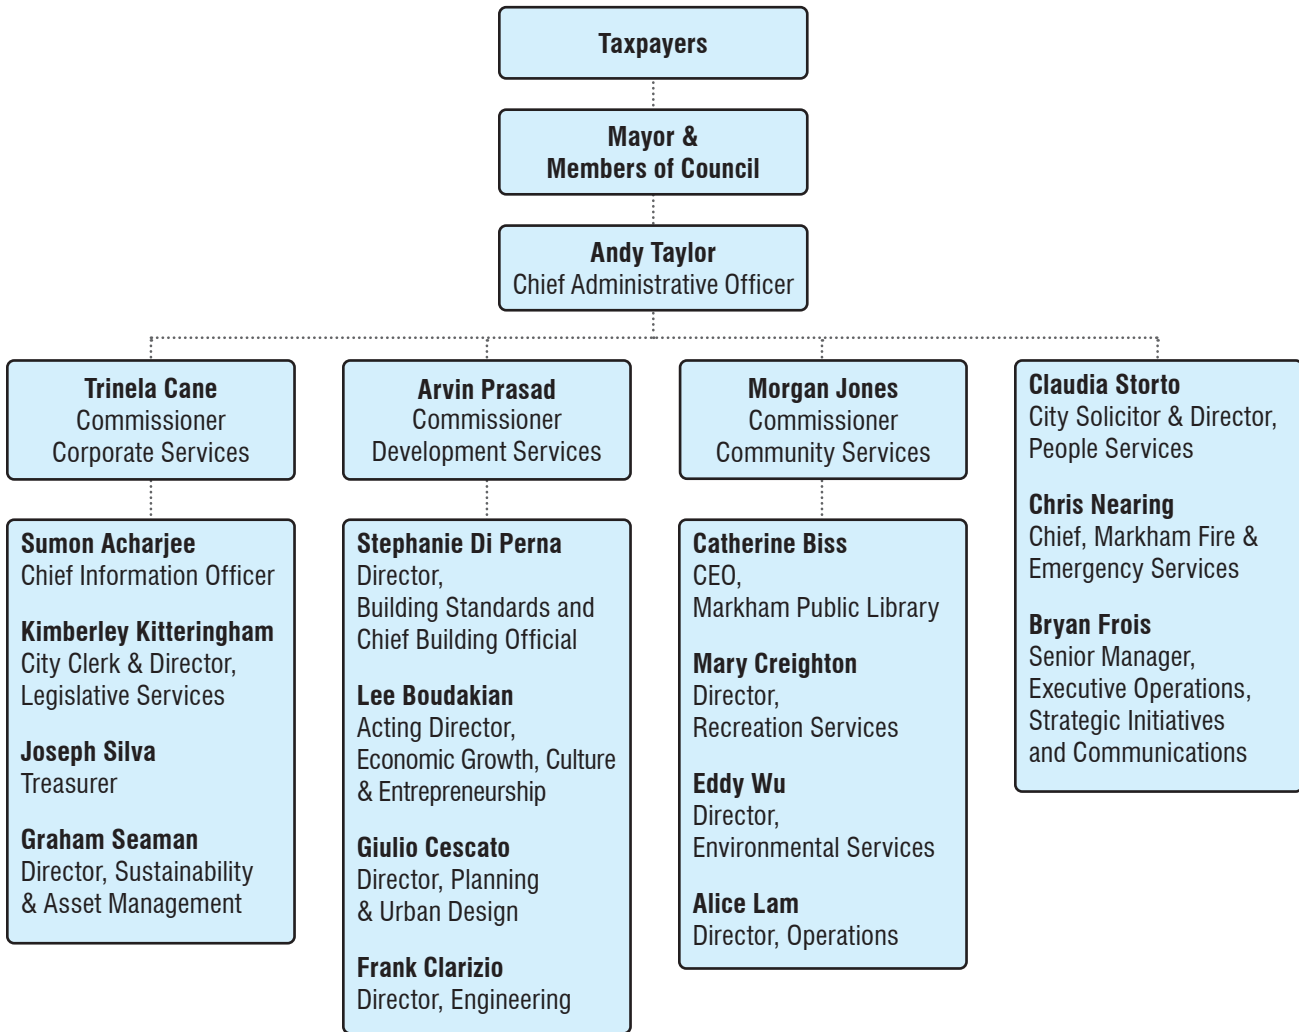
Taxpayers

Mayor &
Members of Council

Andy Taylor
Chief Administrative Officer

Trinela Cane
Commissioner
Corporate Services

Sumon Acharjee
Chief Information Officer

Kimberley Kitteringham
City Clerk & Director,
Legislative Services

Joseph Silva
Treasurer

Graham Seaman
Director, Sustainability
& Asset Management

Arvin Prasad
Commissioner
Development Services

Stephanie Di Perna
Director,
Building Standards and
Chief Building Official

Lee Boudakian
Acting Director,
Economic Growth, Culture
& Entrepreneurship

Giulio Cescato
Director, Planning
& Urban Design

Frank Clarizio
Director, Engineering

Morgan Jones
Commissioner
Community Services

Catherine Biss
CEO,
Markham Public Library

Mary Creighton
Director,
Recreation Services

Eddy Wu
Director,
Environmental Services

Alice Lam
Director, Operations

Claudia Storto
City Solicitor & Director,
People Services

Chris Nearing
Chief, Markham Fire &
Emergency Services

Bryan Frois
Senior Manager,
Executive Operations,
Strategic Initiatives
and Communications